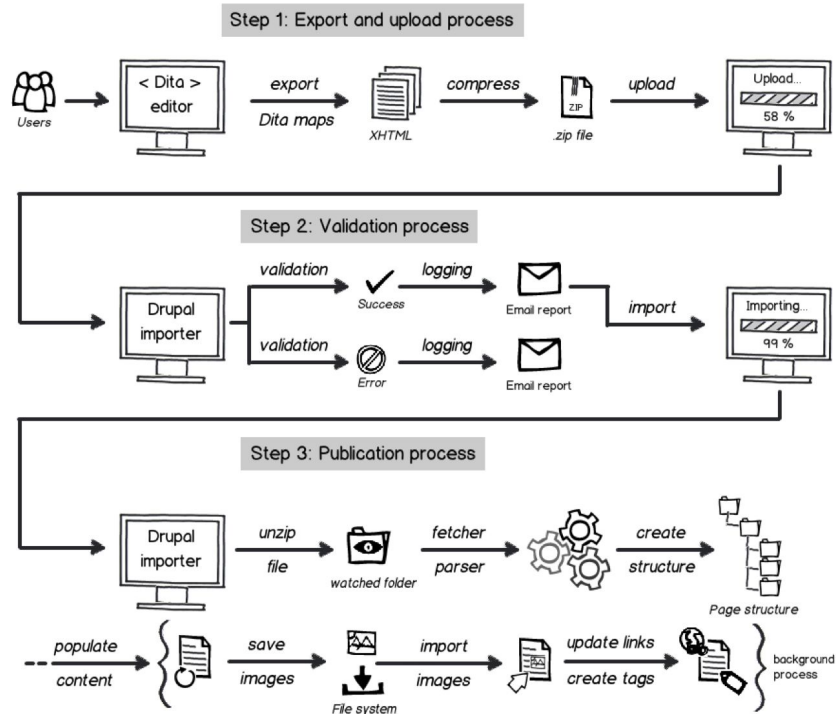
Step 1: Export and upload process

Users

< Dita > editor

export

Dita maps

XHTML

compress

ZIP

.zip file

upload

Upload...

58 %

Step 2: Validation process

Drupal importer

validation

Success

logging

Email report

import

Importing...

99 %

validation

Error

logging

Email report

Step 3: Publication process

Drupal importer

unzip

file

watched folder

fetcher

parser

create

structure

Page structure

populate

content

save

images

File system

import

images

update links

create tags

background process